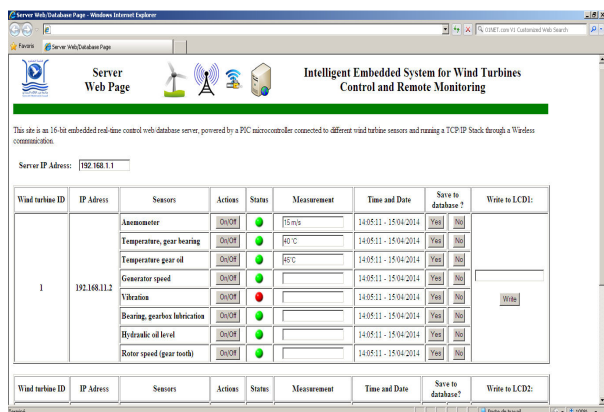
Server Web/Database Page - Windows Internet Explorer

Favoris | Server Web/Database Page

GUSET.com V3 Customized Web Search

Server Web Page

Intelligent Embedded System for Wind Turbines Control and Remote Monitoring

This site is an 16-bit embedded real-time control web/database server, powered by a PIC microcontroller connected to different wind turbine sensors and running a TCP/IP Stack through a Wireless communication.

Server IP Adress: 192.168.1.1

| Wind turbine ID | IP Adress | Sensors | Actions | Status | Measurement | Time and Date | Save to database ? | Write to LCD1: |
|---|---|---|---|---|---|---|---|---|
| 1 | 192.168.11.2 | Anemometer | On/Off | | 15 m/s | 14:05:11 - 15/04/2014 | Yes No | |
| | | Temperature, gear bearing | On/Off | | 40 °C | 14:05:11 - 15/04/2014 | Yes No | |
| | | Temperature gear oil | On/Off | | 45°C | 14:05:11 - 15/04/2014 | Yes No | |
| | | Generator speed | On/Off | | | 14:05:11 - 15/04/2014 | Yes No | |
| | | Vibration | On/Off | | | 14:05:11 - 15/04/2014 | Yes No | Write |
| | | Bearing, gearbox lubrication | On/Off | | | 14:05:11 - 15/04/2014 | Yes No | |
| | | Hydraulic oil level | On/Off | | | 14:05:11 - 15/04/2014 | Yes No | |
| | | Rotor speed (gear tooth) | On/Off | | | 14:05:11 - 15/04/2014 | Yes No | |

| Wind turbine ID | IP Adress | Sensors | Actions | Status | Measurement | Time and Date | Save to database? | Write to LCD2: |
|---|---|---|---|---|---|---|---|---|

Terminé | Poste de travail | 100%